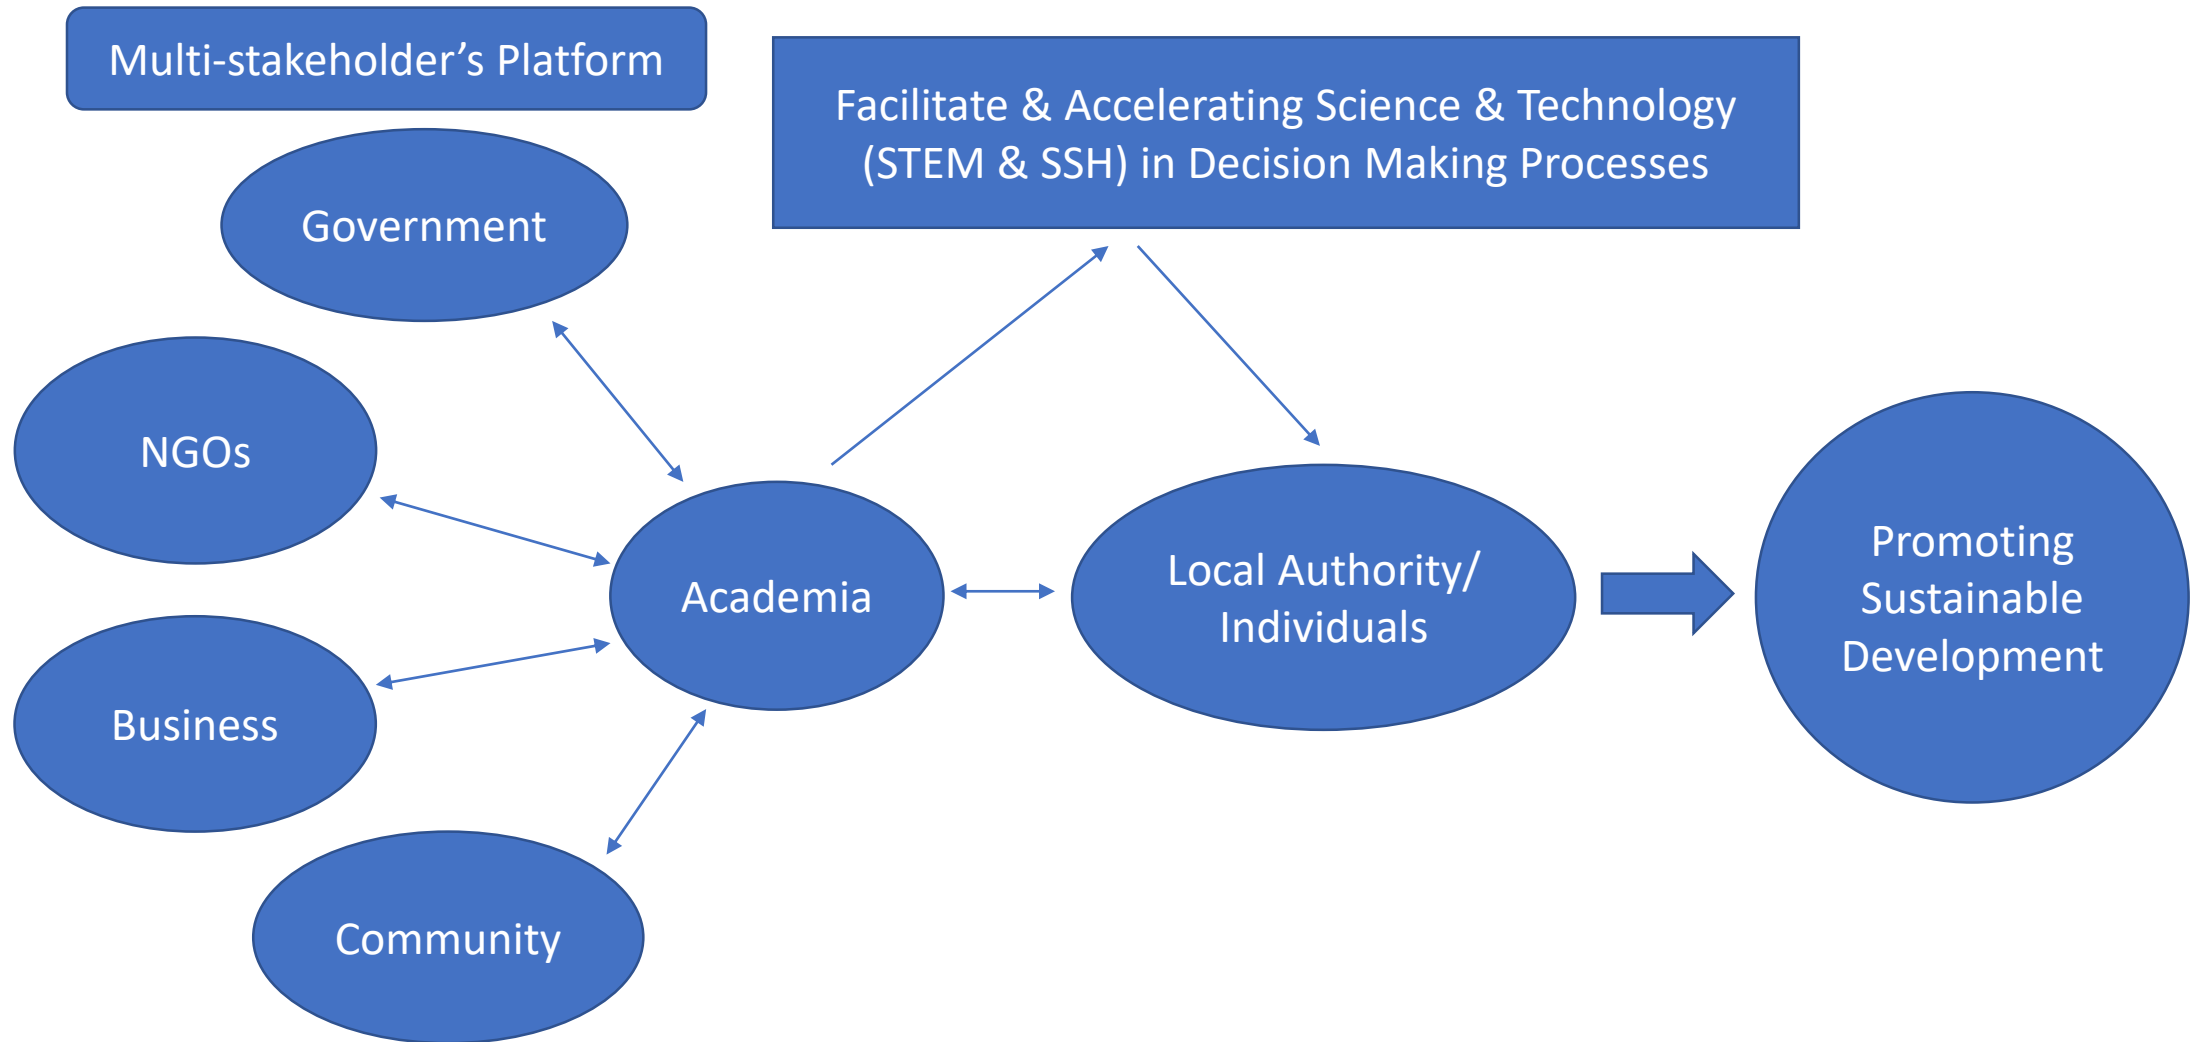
Multi-stakeholder's Platform

Facilitate & Accelerating Science & Technology (STEM & SSH) in Decision Making Processes

Government

NGOs

Academia

Local Authority/ Individuals

Promoting Sustainable Development

Business

Community